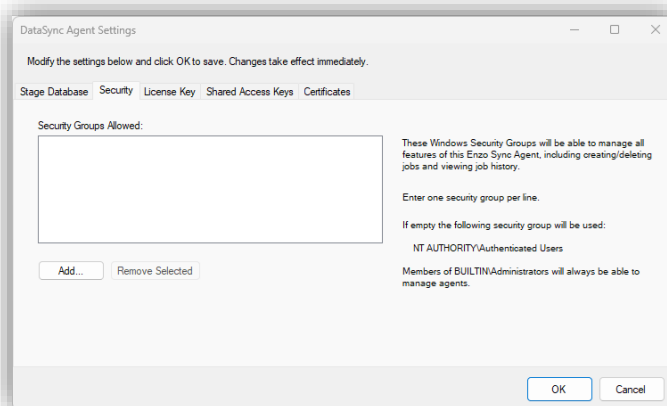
DataSync Agent Settings

Modify the settings below and click OK to save. Changes take effect immediately.

Stage Database | Security | License Key | Shared Access Keys | Certificates

Security Groups Allowed:

These Windows Security Groups will be able to manage all features of this Enzo Sync Agent, including creating/deleting jobs and viewing job history.

Enter one security group per line.

If empty the following security group will be used:

NT AUTHORITY\Authenticated Users

Add...

Remove Selected

Members of BUILTIN\Administrators will always be able to manage agents.

OK

Cancel